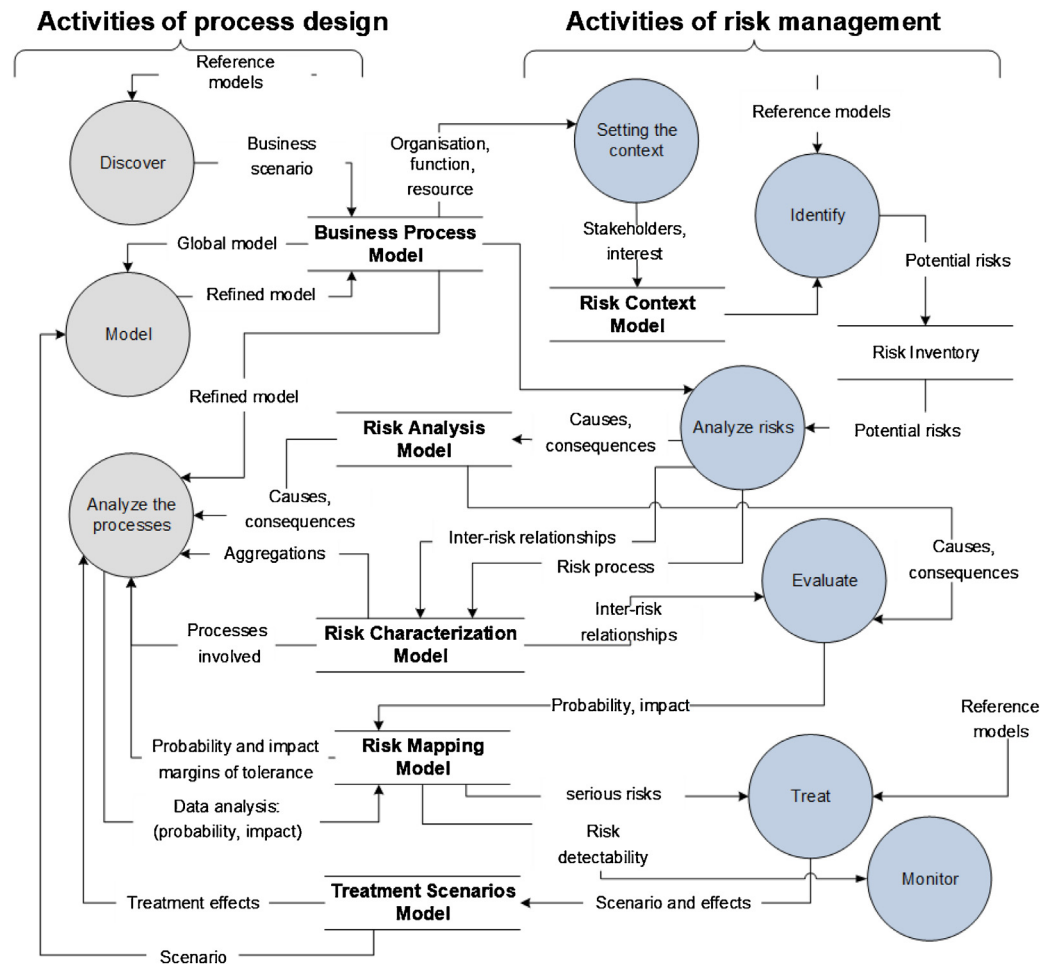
Activities of process design

Activities of risk management

Reference models

Discover

Business scenario

Organisation, function, resource

Setting the context

Reference models

Identify

Global model

Business Process Model

Refined model

Model

Stakeholders, interest

Risk Context Model

Potential risks

Risk Inventory

Refined model

Analyze risks

Potential risks

Risk Analysis Model

Causes, consequences

Analyze the processes

Causes, consequences

Inter-risk relationships

Aggregations

Risk process

Evaluate

Causes, consequences

Inter-risk relationships

Processes involved

Risk Characterization Model

Probability, impact

Reference models

Probability and impact margins of tolerance

Risk Mapping Model

serious risks

Treat

Data analysis: (probability, impact)

Risk detectability

Monitor

Treatment effects

Treatment Scenarios Model

Scenario and effects

Scenario